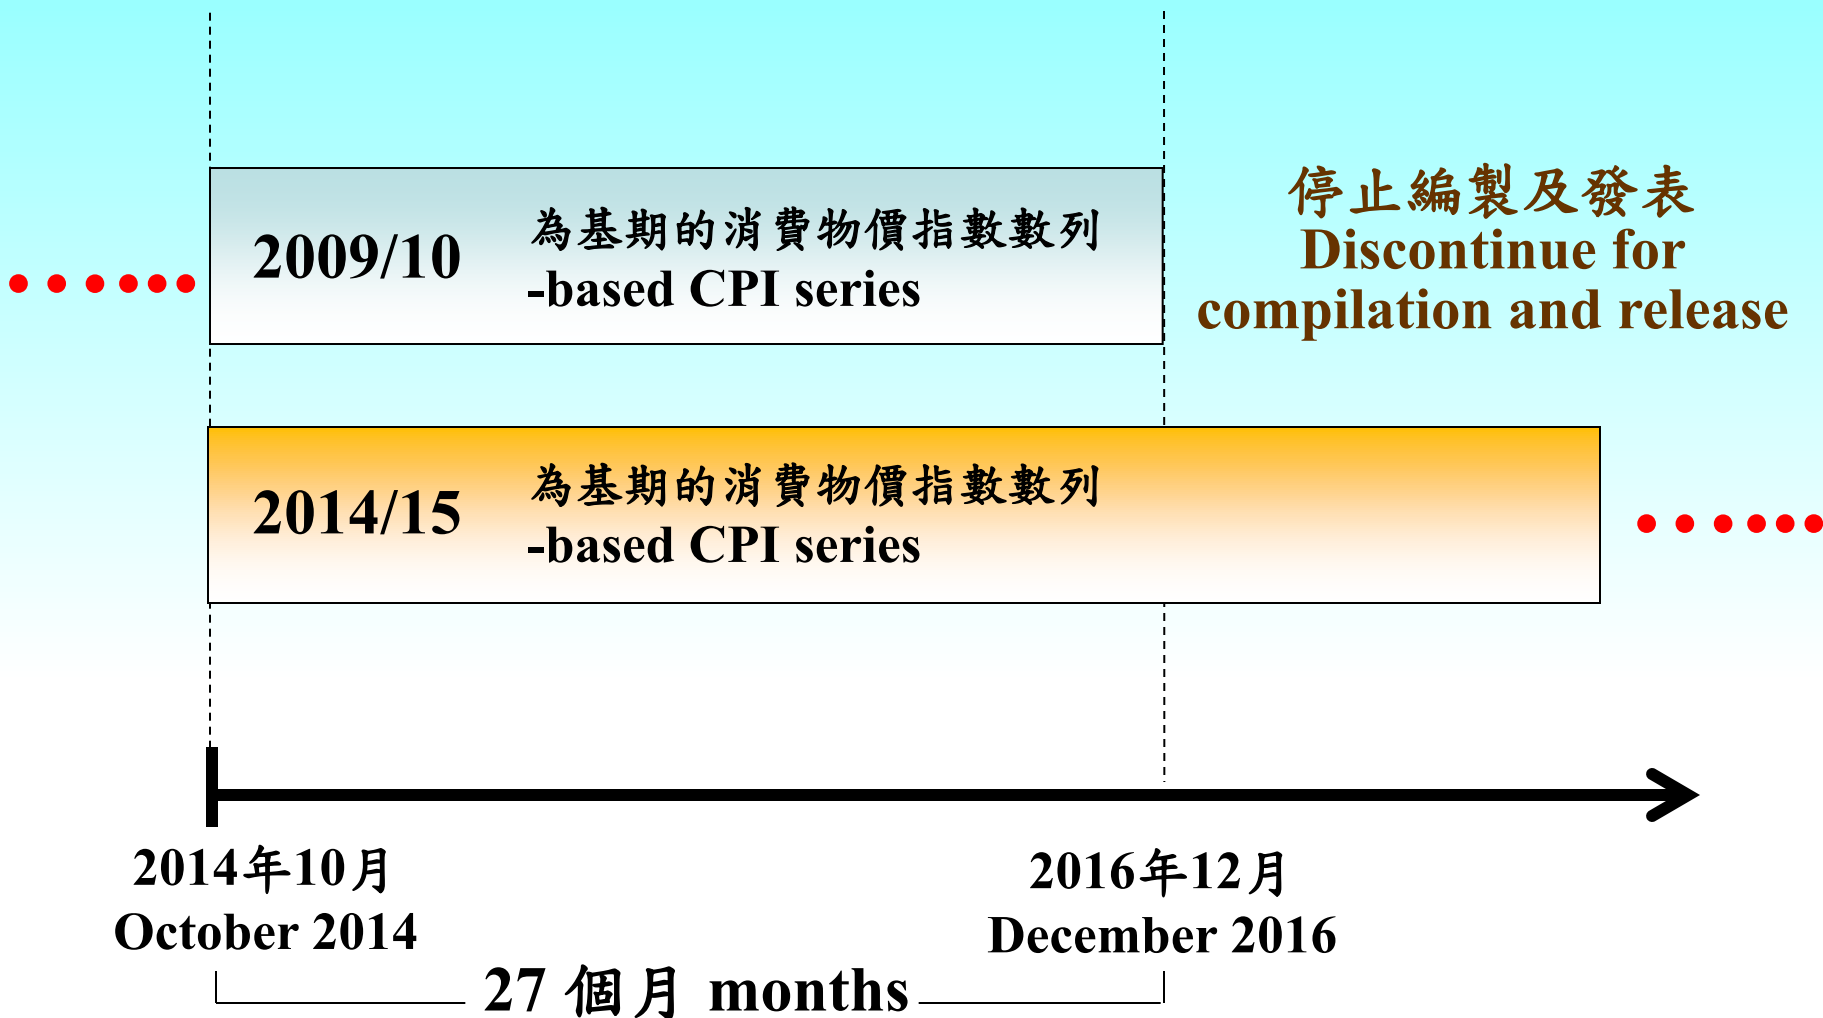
2009/10 為基期的消費物價指數數列
-based CPI series

停止編製及發表
Discontinue for compilation and release

2014/15 為基期的消費物價指數數列
-based CPI series

2014年10月
October 2014

2016年12月
December 2016

27 個月 months